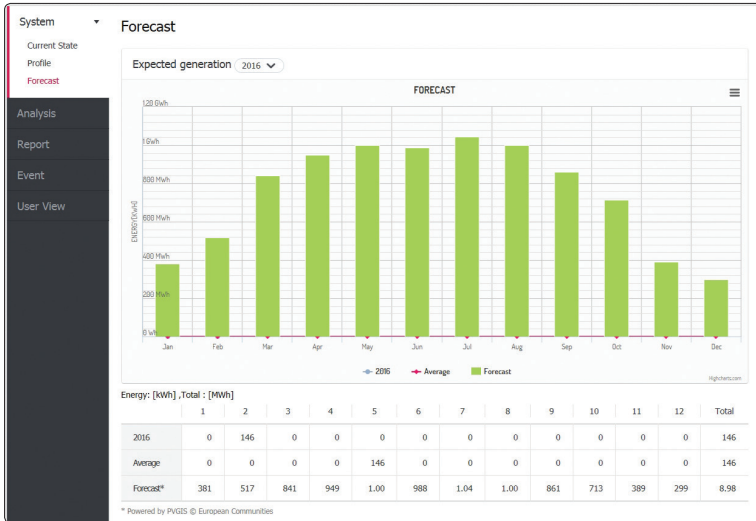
System
Current State
Profile
Forecast
Analysis
Report
Event
User View

Forecast

Expected generation 2016

FORECAST

120 GWh
1 GWh
800 MWh
600 MWh
400 MWh
200 MWh
0 Wh

ENERGY[kWh]

Jan Feb Mar Apr May Jun Jul Aug Sep Oct Nov Dec

2016 Average Forecast

Highcharts.com

Energy: [kWh] ,Total : [MWh]

| | 1 | 2 | 3 | 4 | 5 | 6 | 7 | 8 | 9 | 10 | 11 | 12 | Total |
|---|---|---|---|---|---|---|---|---|---|---|---|---|---|
| 2016 | 0 | 146 | 0 | 0 | 0 | 0 | 0 | 0 | 0 | 0 | 0 | 0 | 146 |
| Average | 0 | 0 | 0 | 0 | 146 | 0 | 0 | 0 | 0 | 0 | 0 | 0 | 146 |
| Forecast* | 381 | 517 | 841 | 949 | 1.00 | 988 | 1.04 | 1.00 | 861 | 713 | 389 | 299 | 8.98 |

* Powered by PVGIS © European Communities